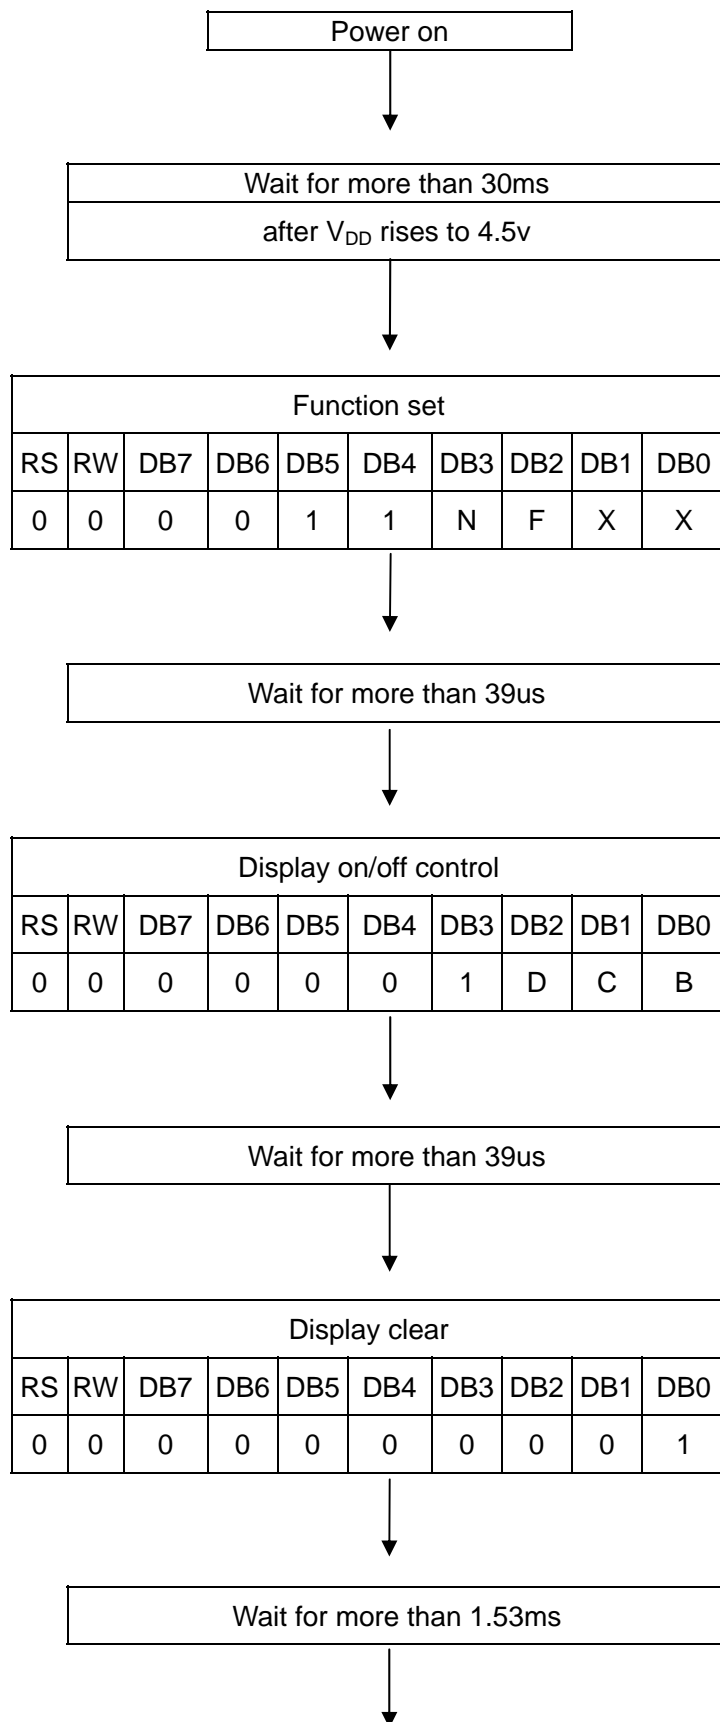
Power on

Wait for more than 30ms

after $V_{DD}$ rises to 4.5v

Function set

| RS | RW | DB7 | DB6 | DB5 | DB4 | DB3 | DB2 | DB1 | DB0 |
|---|---|---|---|---|---|---|---|---|---|
| 0 | 0 | 0 | 0 | 1 | 1 | N | F | X | X |

Wait for more than 39us

Display on/off control

| RS | RW | DB7 | DB6 | DB5 | DB4 | DB3 | DB2 | DB1 | DB0 |
|---|---|---|---|---|---|---|---|---|---|
| 0 | 0 | 0 | 0 | 0 | 0 | 1 | D | C | B |

Wait for more than 39us

Display clear

| RS | RW | DB7 | DB6 | DB5 | DB4 | DB3 | DB2 | DB1 | DB0 |
|---|---|---|---|---|---|---|---|---|---|
| 0 | 0 | 0 | 0 | 0 | 0 | 0 | 0 | 0 | 1 |

Wait for more than 1.53ms